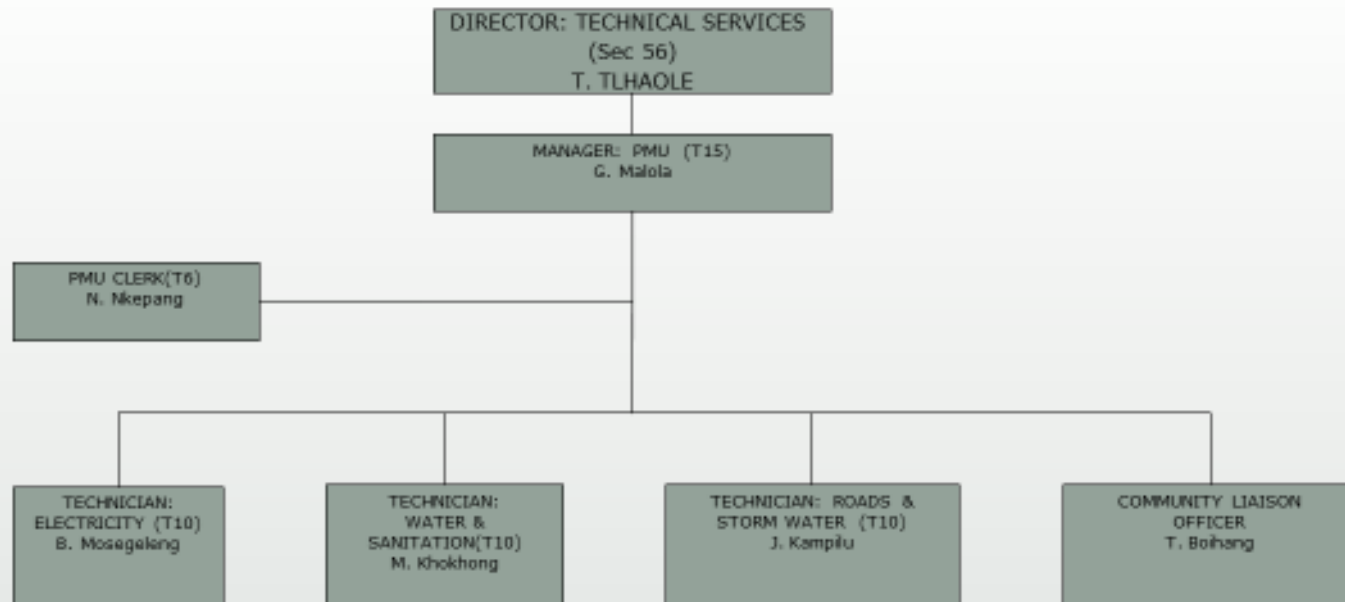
DIRECTOR: TECHNICAL SERVICES
(Sec 56)
T. TLHAOLE

MANAGER: PMU (T15)
G. Malola

PMU CLERK(T6)
N. Nkepang

TECHNICIAN: ELECTRICITY (T10)
B. Mosegeleng

TECHNICIAN: WATER & SANITATION(T10)
M. Khokhong

TECHNICIAN: ROADS & STORM WATER (T10)
J. Kampilu

COMMUNITY LIAISON OFFICER
T. Boihang